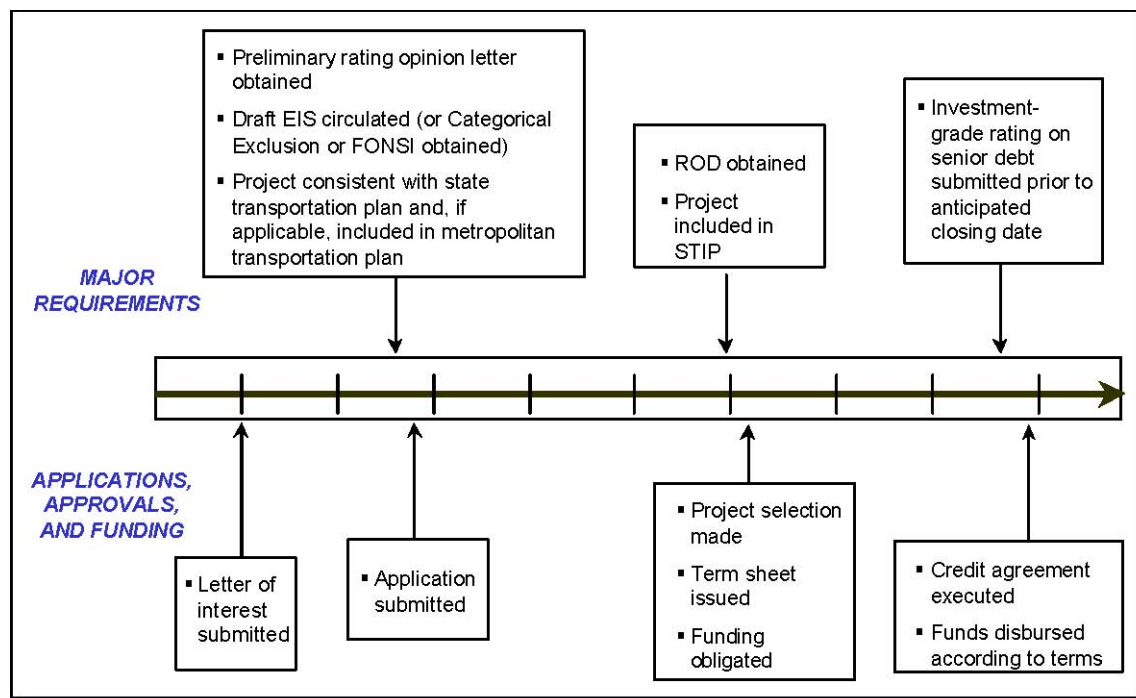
▪ Preliminary rating opinion letter obtained
▪ Draft EIS circulated (or Categorical Exclusion or FONSI obtained)
▪ Project consistent with state transportation plan and, if applicable, included in metropolitan transportation plan

▪ ROD obtained
▪ Project included in STIP

▪ Investment-grade rating on senior debt submitted prior to anticipated closing date

MAJOR REQUIREMENTS

APPLICATIONS, APPROVALS, AND FUNDING

▪ Letter of interest submitted

▪ Application submitted

▪ Project selection made
▪ Term sheet issued
▪ Funding obligated

▪ Credit agreement executed
▪ Funds disbursed according to terms